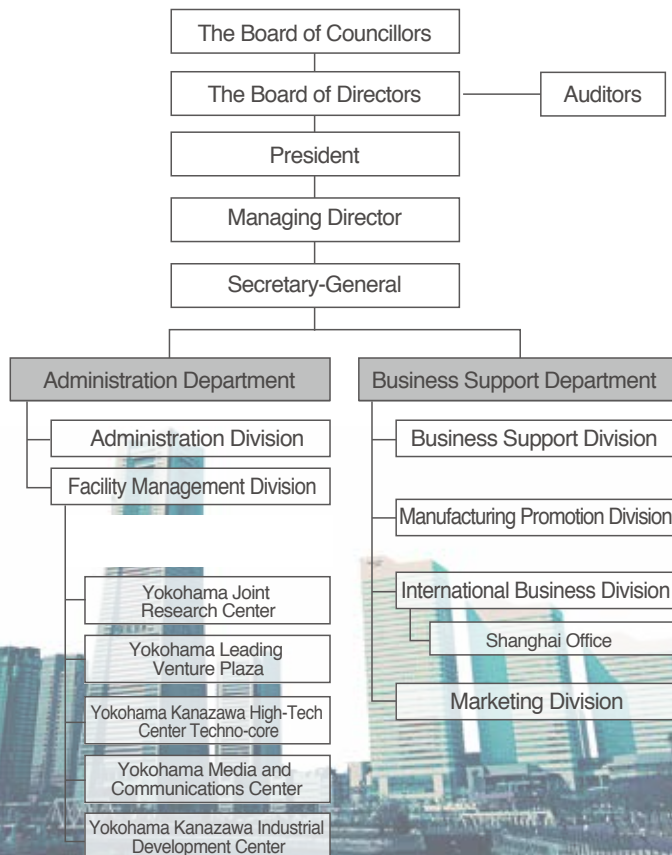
The Board of Councillors

The Board of Directors

Auditors

President

Managing Director

Secretary-General

Administration Department

Administration Division

Facility Management Division

Yokohama Joint Research Center

Yokohama Leading Venture Plaza

Yokohama Kanazawa High-Tech Center Techno-core

Yokohama Media and Communications Center

Yokohama Kanazawa Industrial Development Center

Business Support Department

Business Support Division

Manufacturing Promotion Division

International Business Division

Shanghai Office

Marketing Division